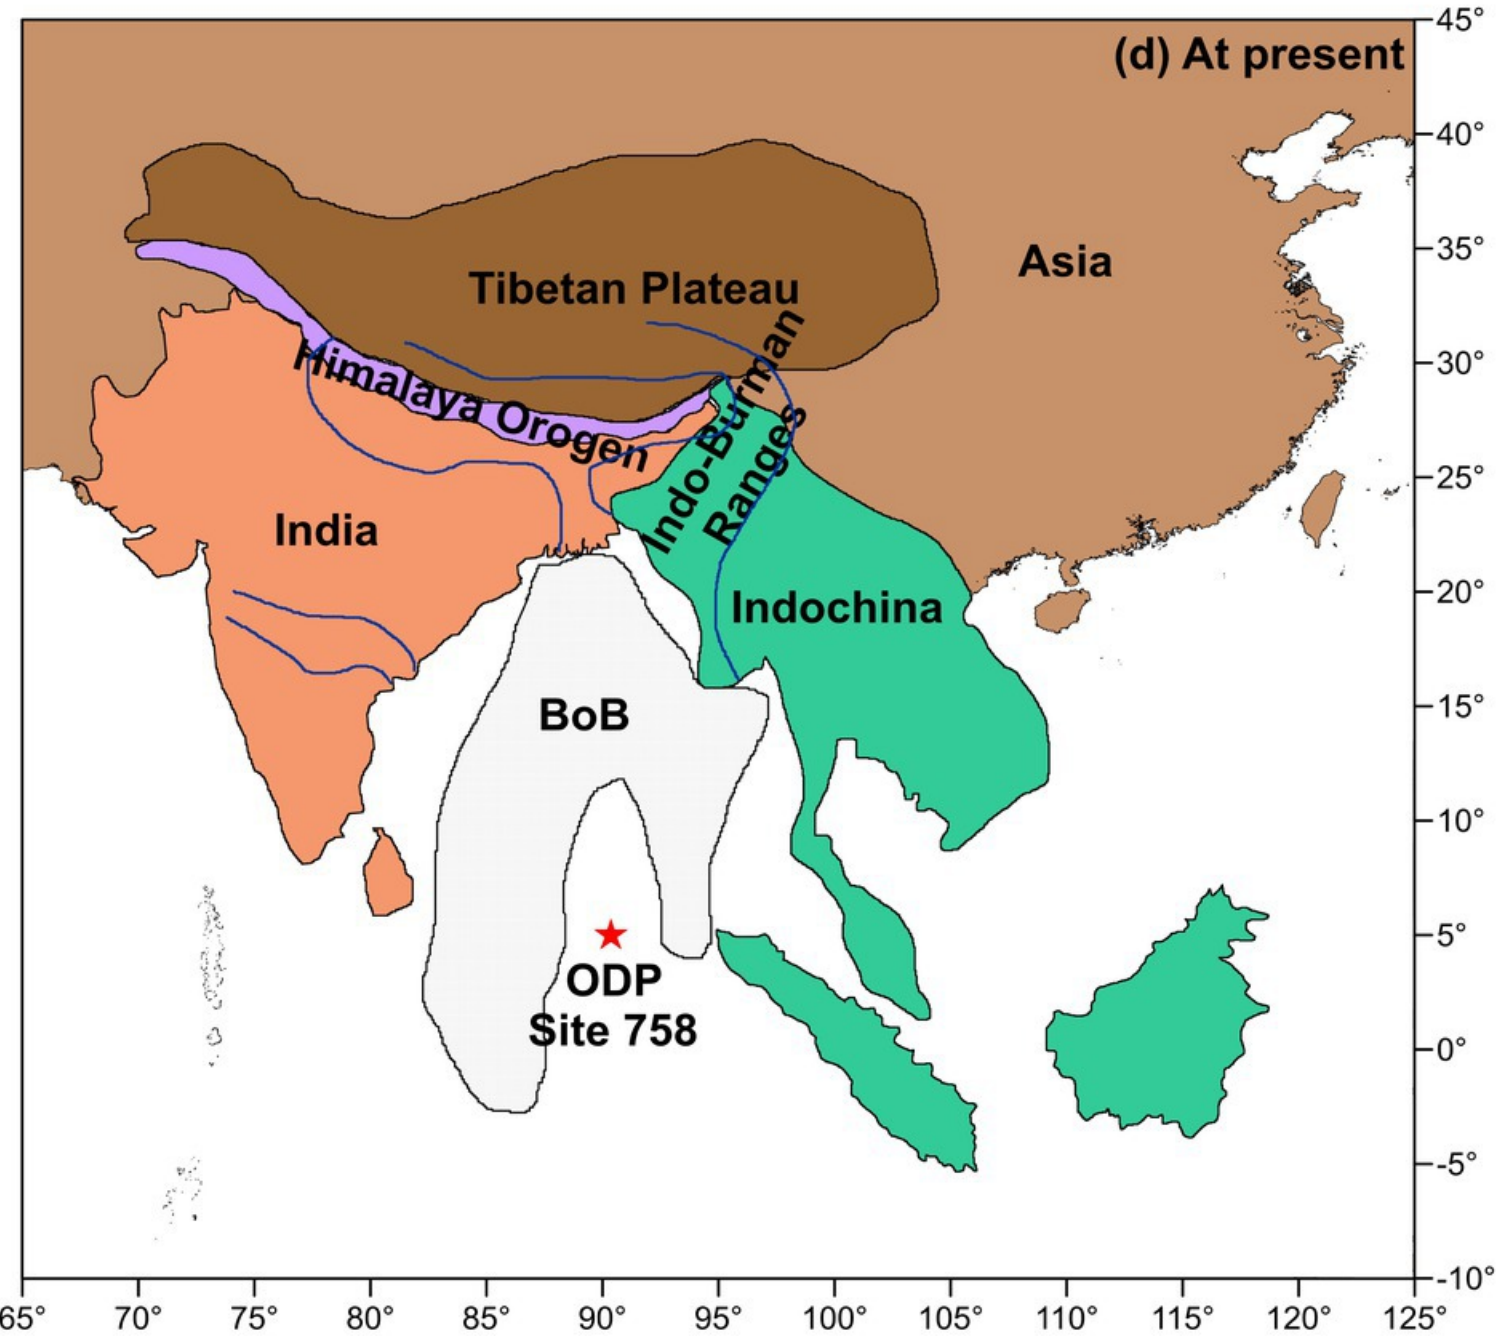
(d) At present

Tibetan Plateau

Asia

Himalaya Orogen

Indo-Burman Ranges

India

Indochina

BoB

ODP Site 758

45°
40°
35°
30°
25°
20°
15°
10°
5°
0°
-5°
-10°

65°
70°
75°
80°
85°
90°
95°
100°
105°
110°
115°
120°
125°